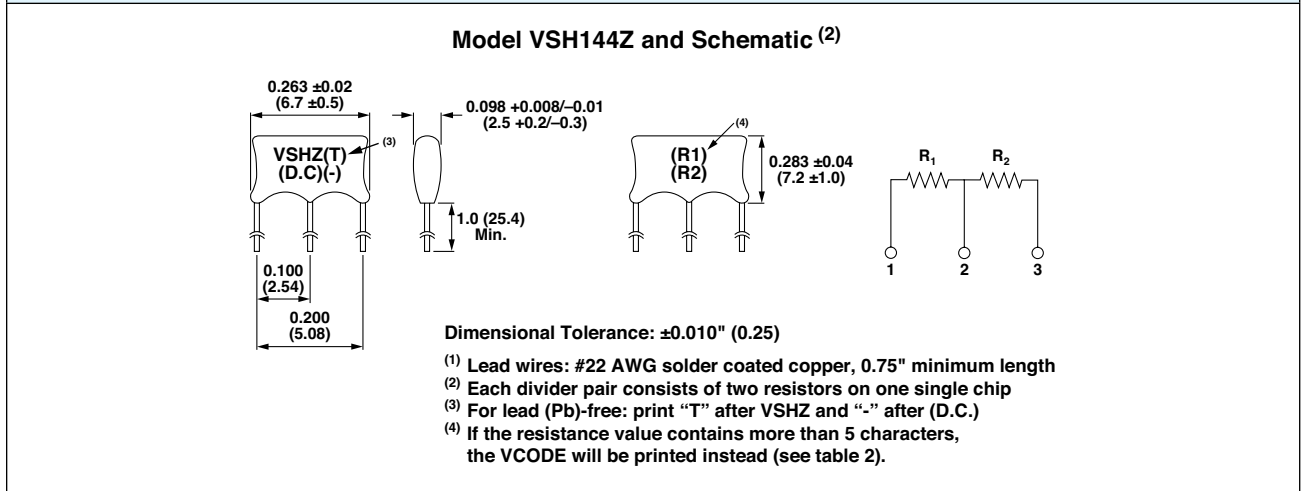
Model VSH144Z and Schematic $^{(2)}$

0.263 ±0.02
(6.7 ±0.5)

VSHZ(T)
(D.C)(-)

(3)

0.098 +0.008/–0.01
(2.5 +0.2/–0.3)

1.0 (25.4)
Min.

0.100
(2.54)

0.200
(5.08)

(4)

(R1)
(R2)

0.283 ±0.04
(7.2 ±1.0)

$R_1$ $R_2$

1 2 3

Dimensional Tolerance: ±0.010" (0.25)

$^{(1)}$ Lead wires: #22 AWG solder coated copper, 0.75" minimum length
$^{(2)}$ Each divider pair consists of two resistors on one single chip
$^{(3)}$ For lead (Pb)-free: print "T" after VSHZ and "-" after (D.C.)
$^{(4)}$ If the resistance value contains more than 5 characters, the VCODE will be printed instead (see table 2).